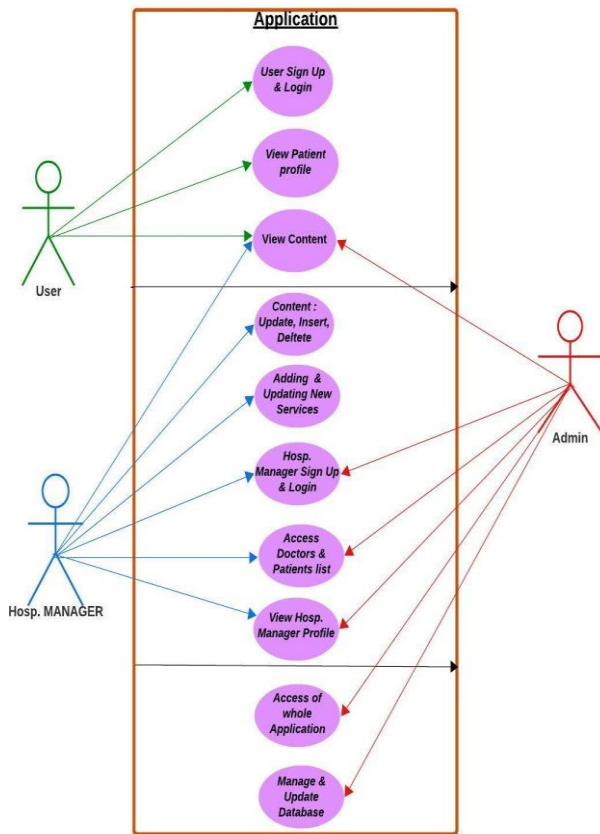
Application

User Sign Up & Login

View Patient profile

View Content

User

Content : Update, Insert, Deltete

Adding & Updating New Services

Admin

Hosp. Manager Sign Up & Login

Access Doctors & Patients list

Hosp. MANAGER

View Hosp. Manager Profile

Access of whole Application

Manage & Update Database